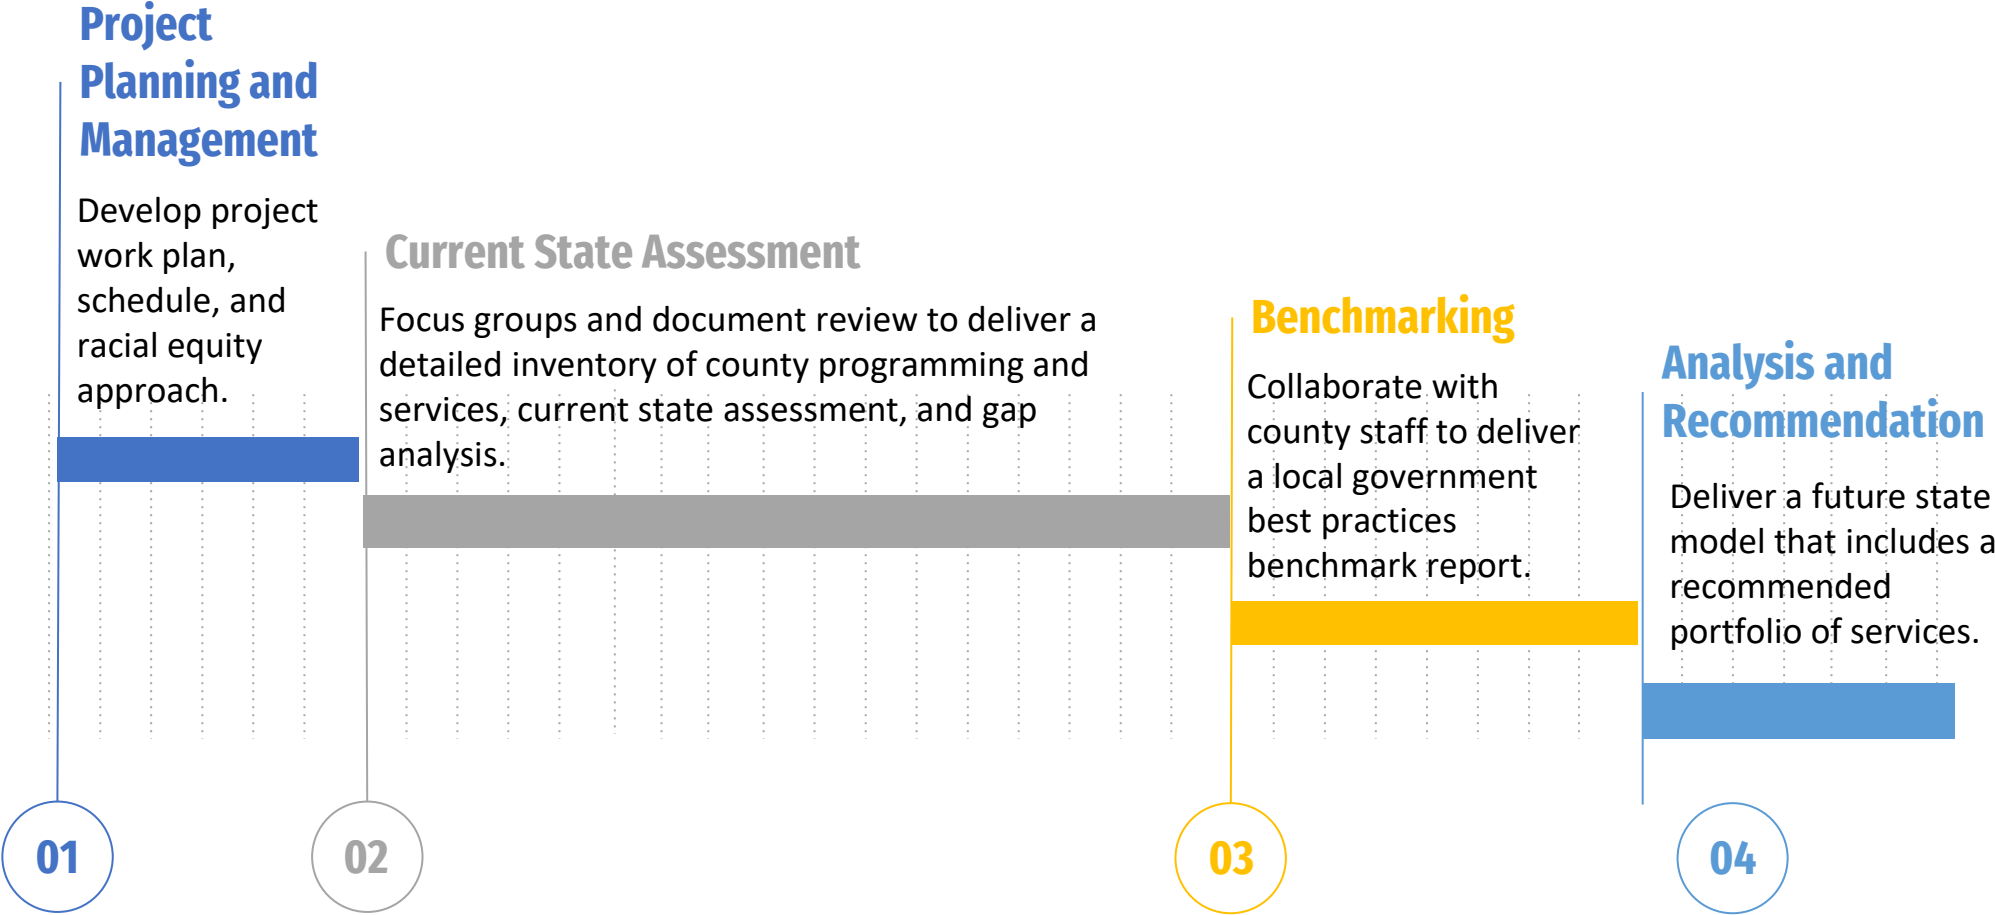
Project Planning and Management

Develop project work plan, schedule, and racial equity approach.

Current State Assessment

Focus groups and document review to deliver a detailed inventory of county programming and services, current state assessment, and gap analysis.

Benchmarking

Collaborate with county staff to deliver a local government best practices benchmark report.

Analysis and Recommendation

Deliver a future state model that includes a recommended portfolio of services.

01

02

03

04